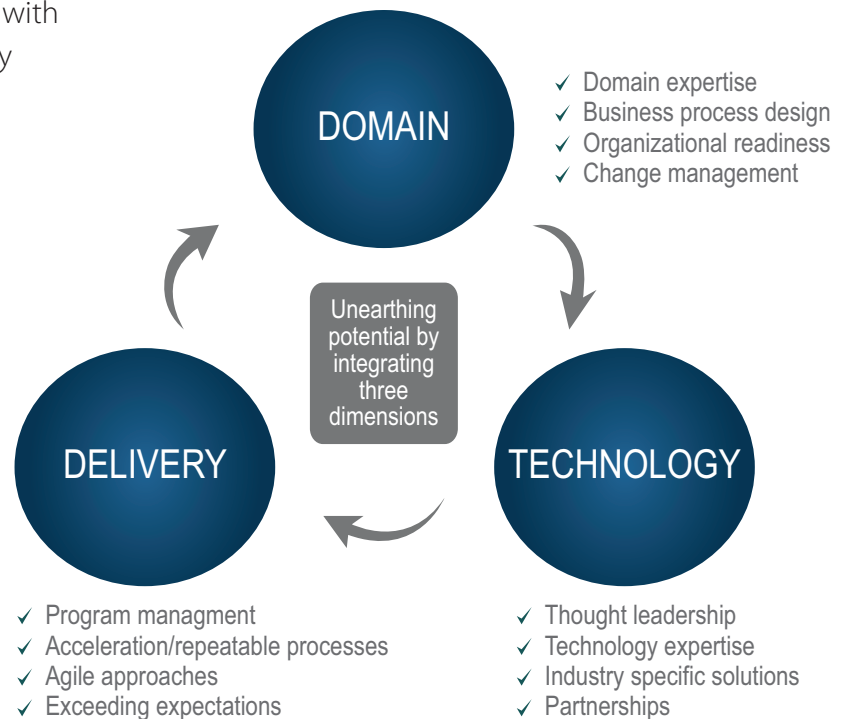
with
y

DOMAIN

✓ Domain expertise
✓ Business process design
✓ Organizational readiness
✓ Change management

Unearthing potential by integrating three dimensions

DELIVERY

TECHNOLOGY

✓ Program managment
✓ Acceleration/repeatable processes
✓ Agile approaches
✓ Exceeding expectations

✓ Thought leadership
✓ Technology expertise
✓ Industry specific solutions
✓ Partnerships